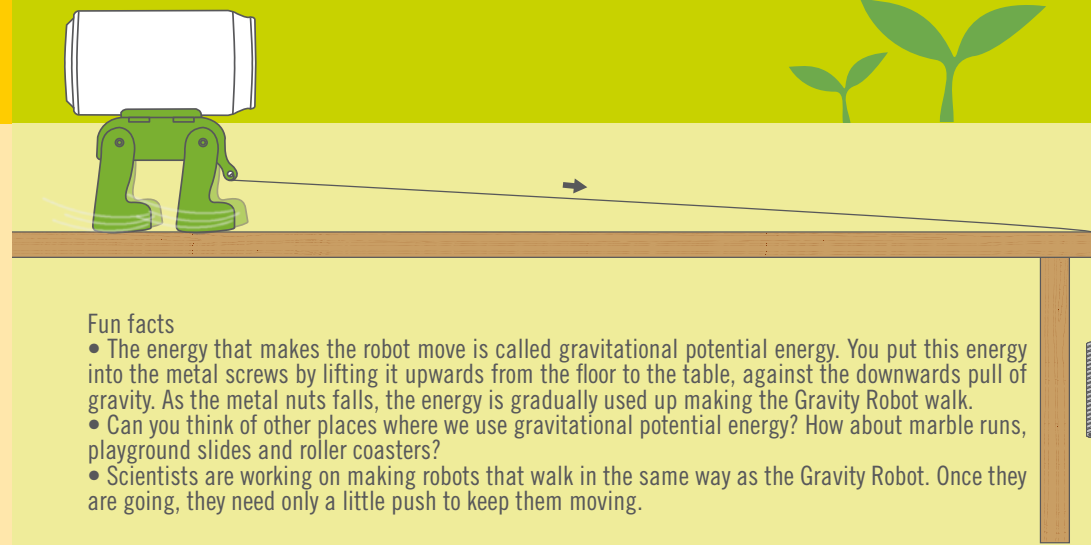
Fun facts
• The energy that makes the robot move is called gravitational potential energy. You put this energy into the metal screws by lifting it upwards from the floor to the table, against the downwards pull of gravity. As the metal nuts falls, the energy is gradually used up making the Gravity Robot walk.
• Can you think of other places where we use gravitational potential energy? How about marble runs, playground slides and roller coasters?
• Scientists are working on making robots that walk in the same way as the Gravity Robot. Once they are going, they need only a little push to keep them moving.